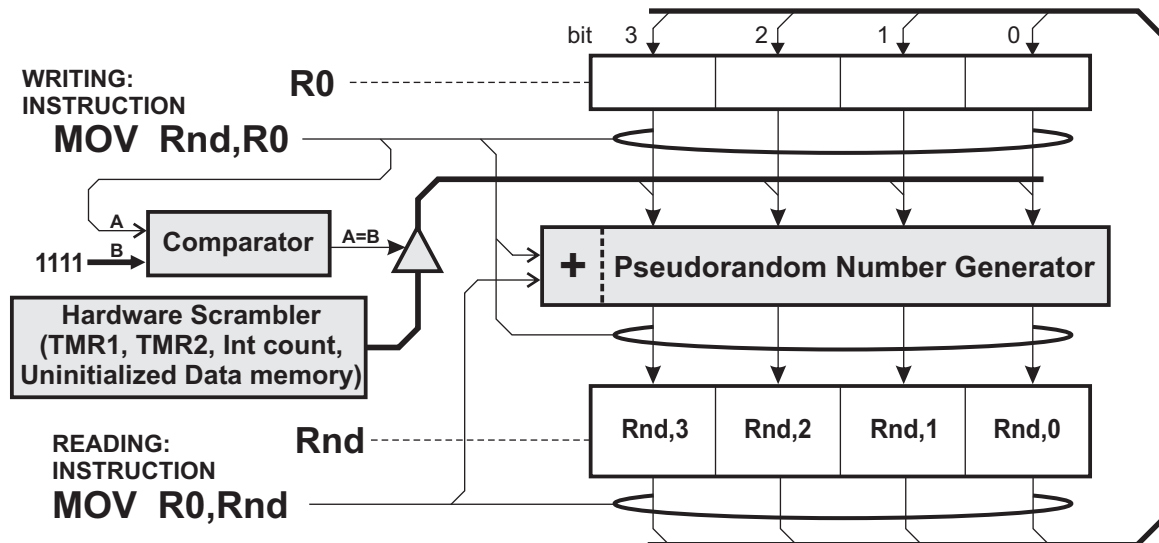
bit 3 2 1 0

WRITING:
INSTRUCTION

R0

MOV Rnd,R0

A

B

1111

Comparator

A=B

+ Pseudorandom Number Generator

Hardware Scrambler (TMR1, TMR2, Int count, Uninitialized Data memory)

READING:
INSTRUCTION

Rnd

| Rnd,3 | Rnd,2 | Rnd,1 | Rnd,0 |
|---|---|---|---|

MOV R0,Rnd